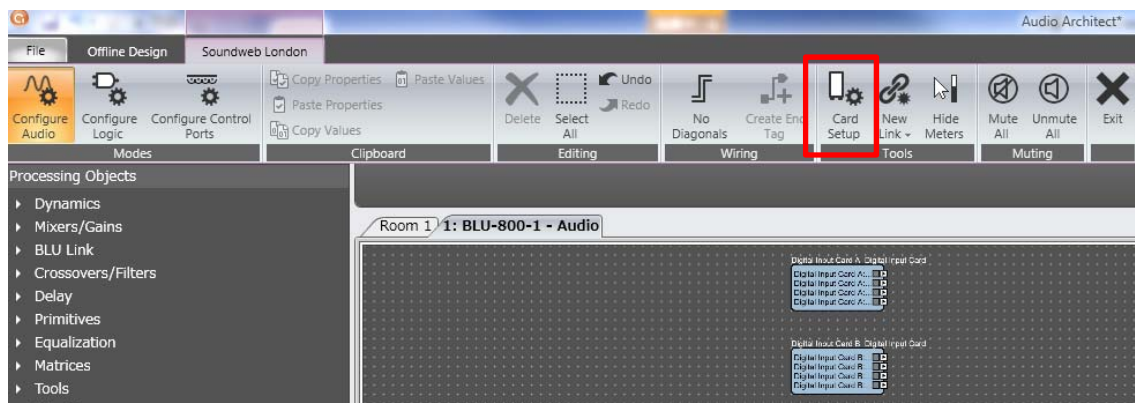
Audio Architect*

File | Offline Design | Soundweb London

Configure Audio | Configure Logic | Configure Control Ports
Modes

Copy Properties | Paste Values | Paste Properties | Copy Values
Clipboard

Delete | Select All | Undo | Redo
Editing

No Diagonals | Create End Tag
Wiring

Card Setup | New Link | Hide Meters
Tools

Mute All | Unmute All
Muting

Exit

Processing Objects
Dynamics
Mixers/Gains
BLU Link
Crossovers/Filters
Delay
Primitives
Equalization
Matrices
Tools

Room 1 | 1: BLU-800-1 - Audio

Digital Input Card A Digital Input Card
Digital Input Card A...
Digital Input Card A...
Digital Input Card A...
Digital Input Card A...

Digital Input Card B Digital Input Card
Digital Input Card B...
Digital Input Card B...
Digital Input Card B...
Digital Input Card B...